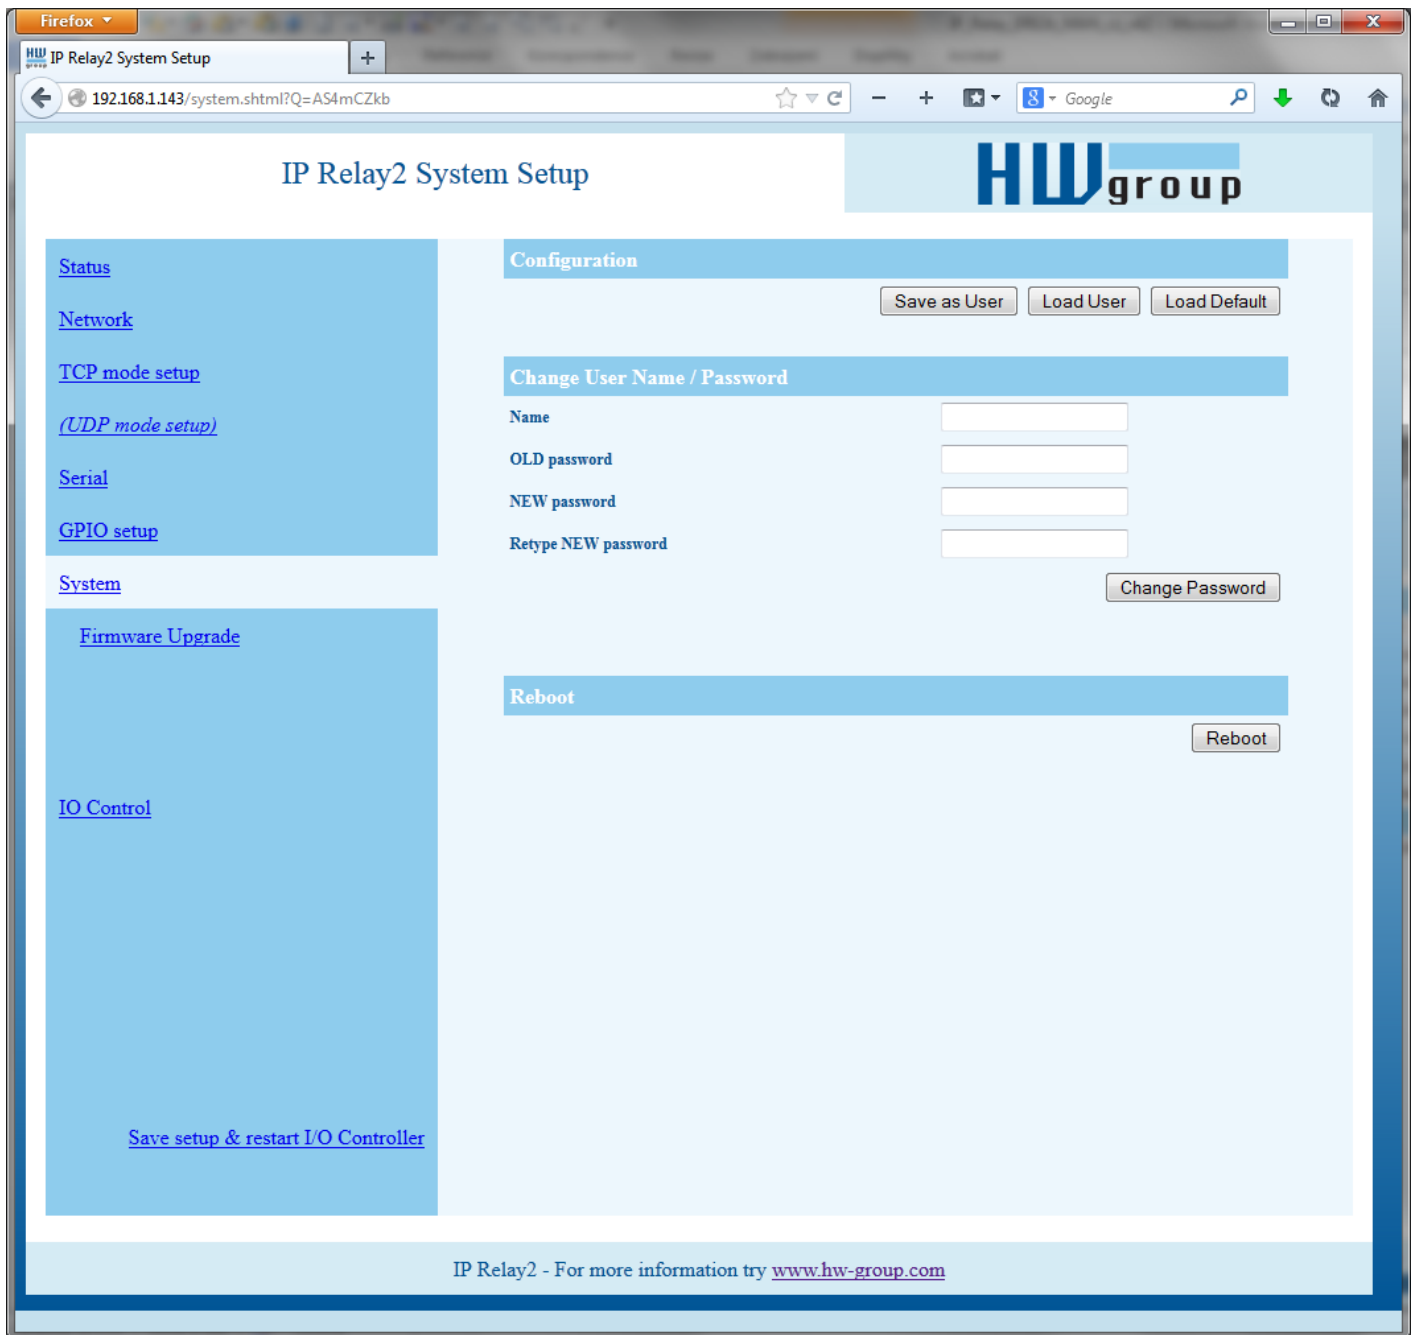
Firefox

IP Relay2 System Setup

192.168.1.143/system.shtml?Q=AS4mCZkb

Google

IP Relay2 System Setup

HW group

Status

Network

TCP mode setup

(UDP mode setup)

Serial

GPIO setup

System

Firmware Upgrade

IO Control

Save setup & restart I/O Controller

Configuration

Save as User | Load User | Load Default

Change User Name / Password

Name

OLD password

NEW password

Retype NEW password

Change Password

Reboot

Reboot

IP Relay2 - For more information try www.hw-group.com